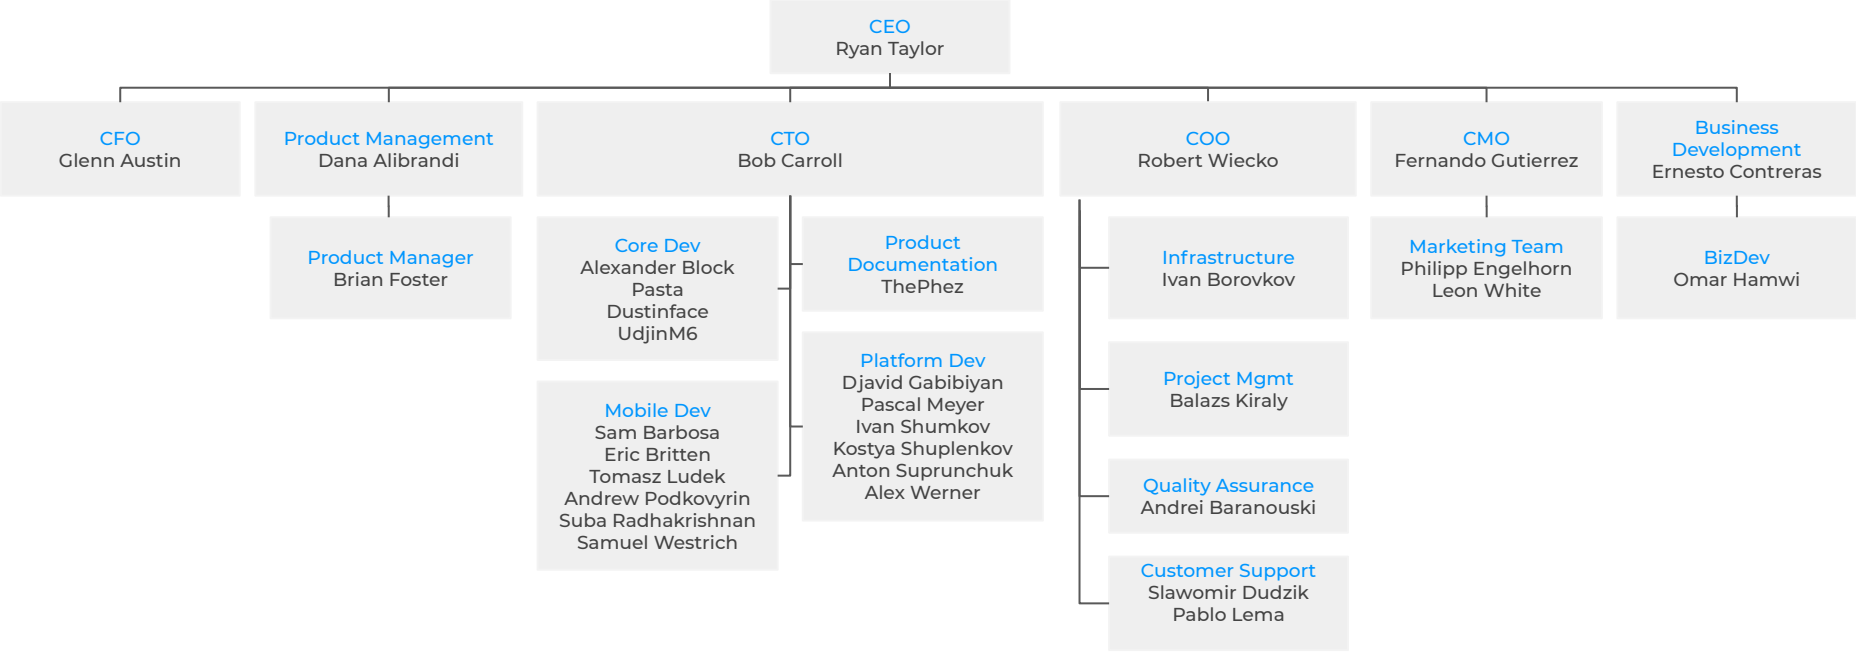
CEO
Ryan Taylor

CFO
Glenn Austin

Product Management
Dana Alibrandi

Product Manager
Brian Foster

CTO
Bob Carroll

Core Dev
Alexander Block
Pasta
Dustinface
UdjinM6

Product Documentation
ThePhez

Platform Dev
Djavid Gabibiyan
Pascal Meyer
Ivan Shumkov
Kostya Shuplenkov
Anton Suprunchuk
Alex Werner

Mobile Dev
Sam Barbosa
Eric Britten
Tomasz Ludek
Andrew Podkovyrin
Suba Radhakrishnan
Samuel Westrich

COO
Robert Wiecko

Infrastructure
Ivan Borovkov

Project Mgmt
Balazs Kiraly

Quality Assurance
Andrei Baranouski

Customer Support
Slawomir Dudzik
Pablo Lema

CMO
Fernando Gutierrez

Marketing Team
Philipp Engelhorn
Leon White

Business Development
Ernesto Contreras

BizDev
Omar Hamwi